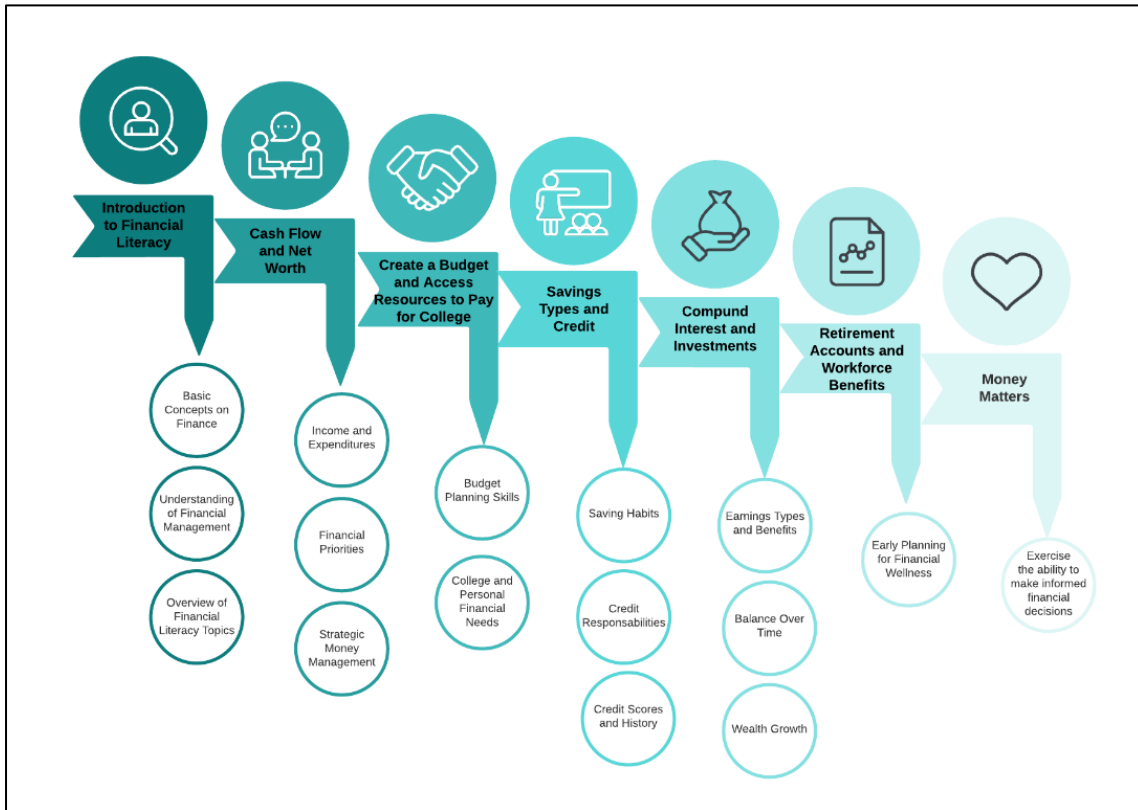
Introduction to Financial Literacy

Basic Concepts on Finance

Understanding of Financial Management

Overview of Financial Literacy Topics

Cash Flow and Net Worth

Income and Expenditures

Financial Priorities

Strategic Money Management

Create a Budget and Access Resources to Pay for College

Budget Planning Skills

College and Personal Financial Needs

Savings Types and Credit

Saving Habits

Credit Responsabilities

Credit Scores and History

Compund Interest and Investments

Earnings Types and Benefits

Balance Over Time

Wealth Growth

Retirement Accounts and Workforce Benefits

Early Planning for Financial Wellness

Money Matters

Exercise the ability to make informed financial decisions